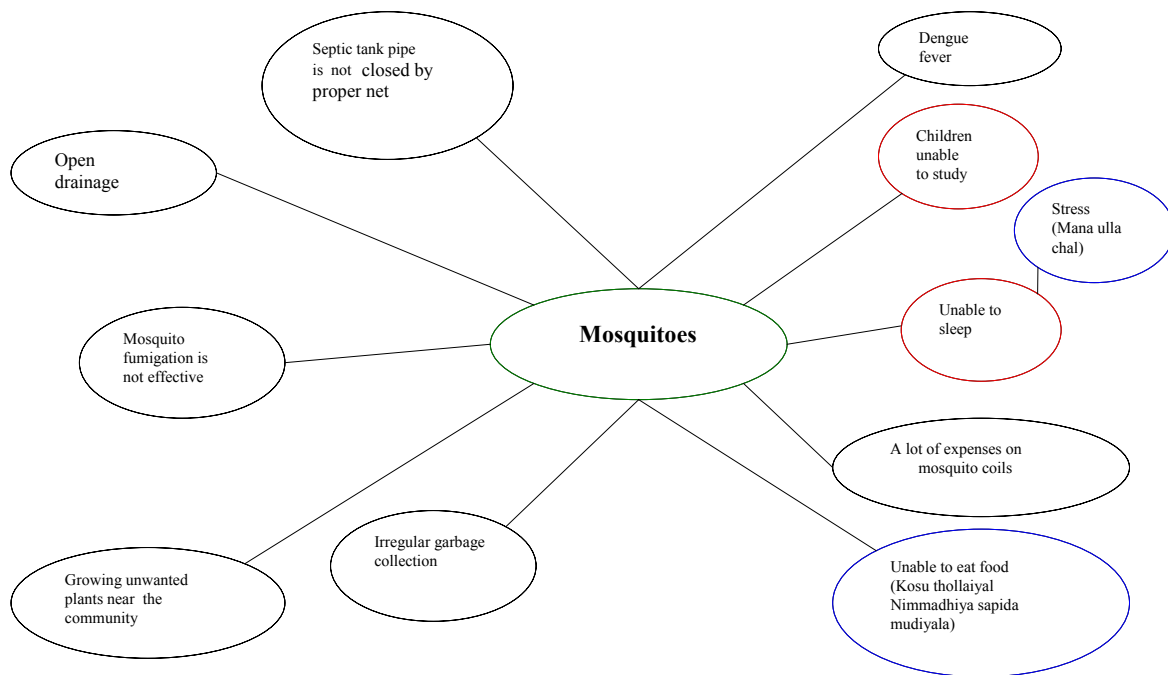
Septic tank pipe is not closed by proper net

Dengue fever

Open drainage

Children unable to study

Stress (Mana ulla chal)

Mosquitoes

Unable to sleep

Mosquito fumigation is not effective

A lot of expenses on mosquito coils

Irregular garbage collection

Growing unwanted plants near the community

Unable to eat food (Kosu thollaiyal Nimmadhiya sapida mudiyala)